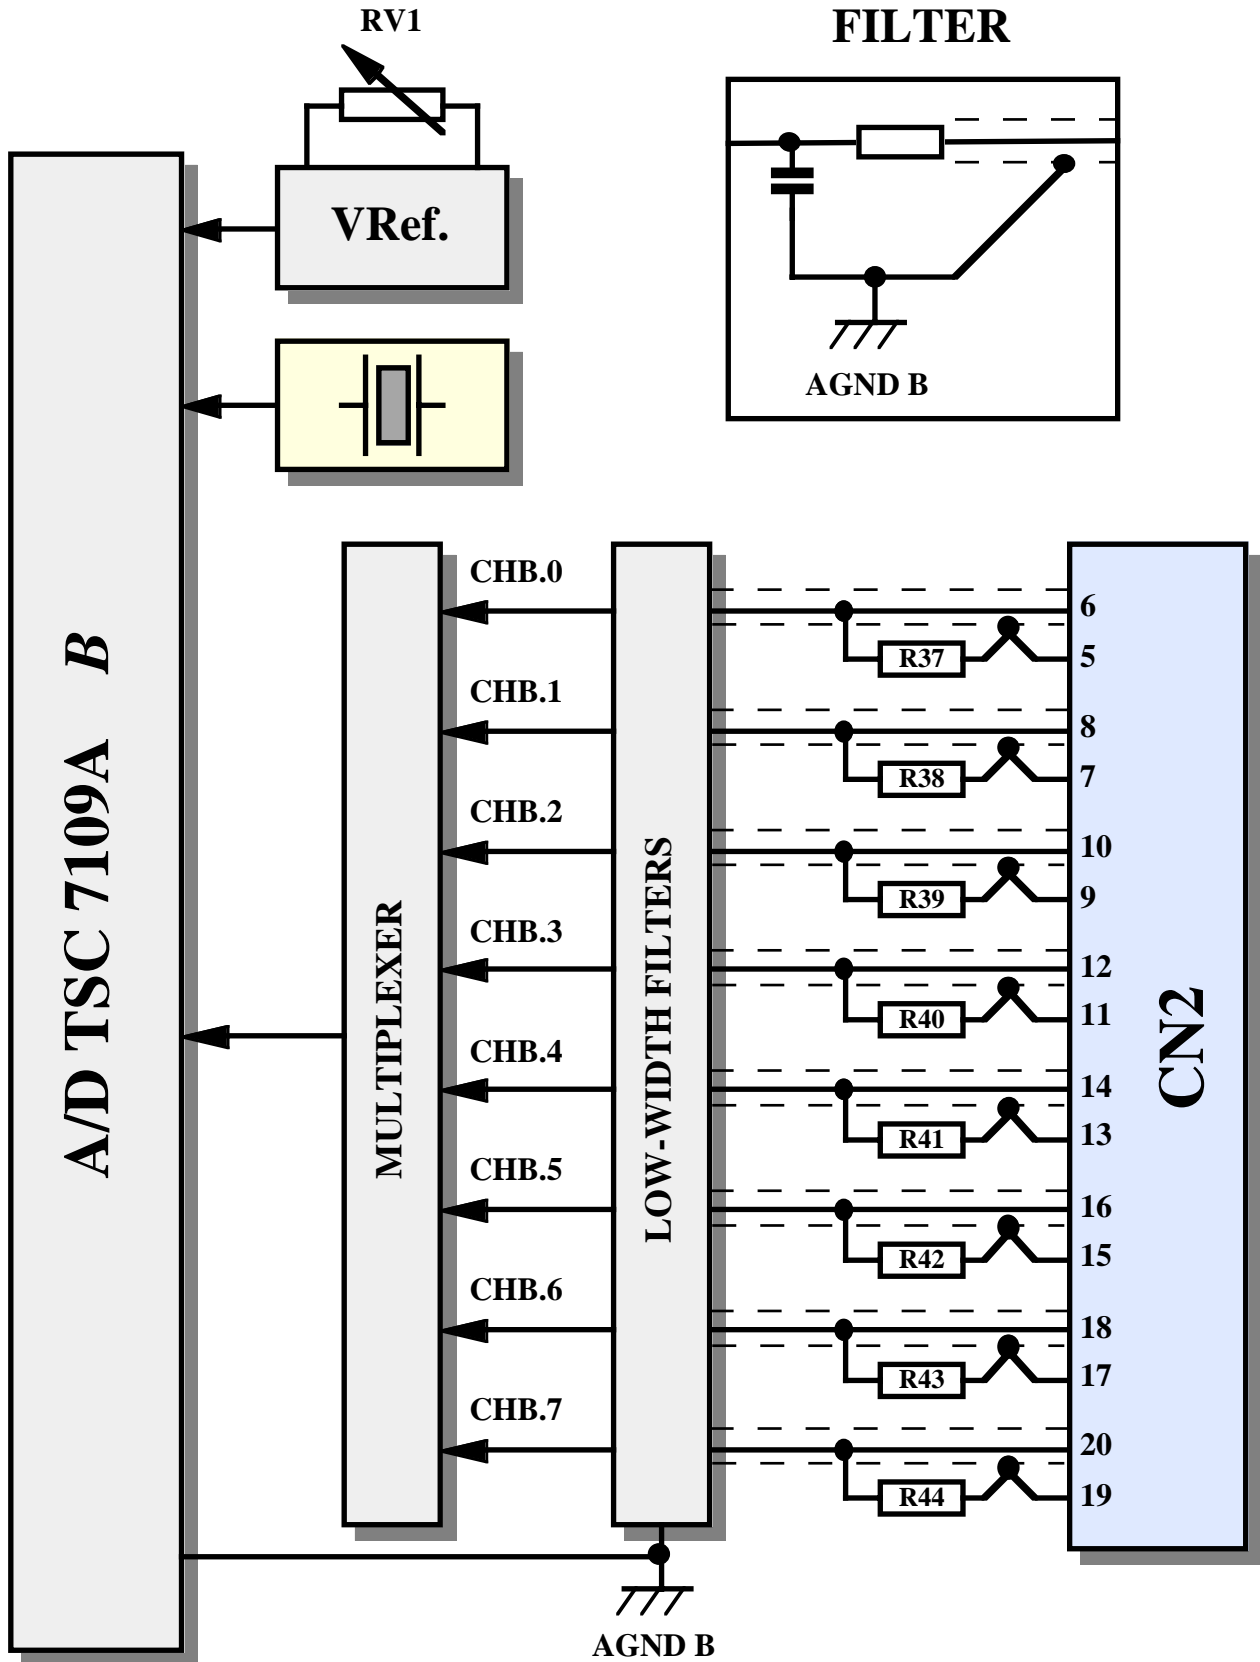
RV1

FILTER

VRef.

AGND B

A/D TSC 7109A B

MULTIPLEXER

CHB.0
CHB.1
CHB.2
CHB.3
CHB.4
CHB.5
CHB.6
CHB.7

LOW-WIDTH FILTERS

R37
R38
R39
R40
R41
R42
R43
R44

6
5
8
7
10
9
12
11
14
13
16
15
18
17
20
19

CN2

AGND B